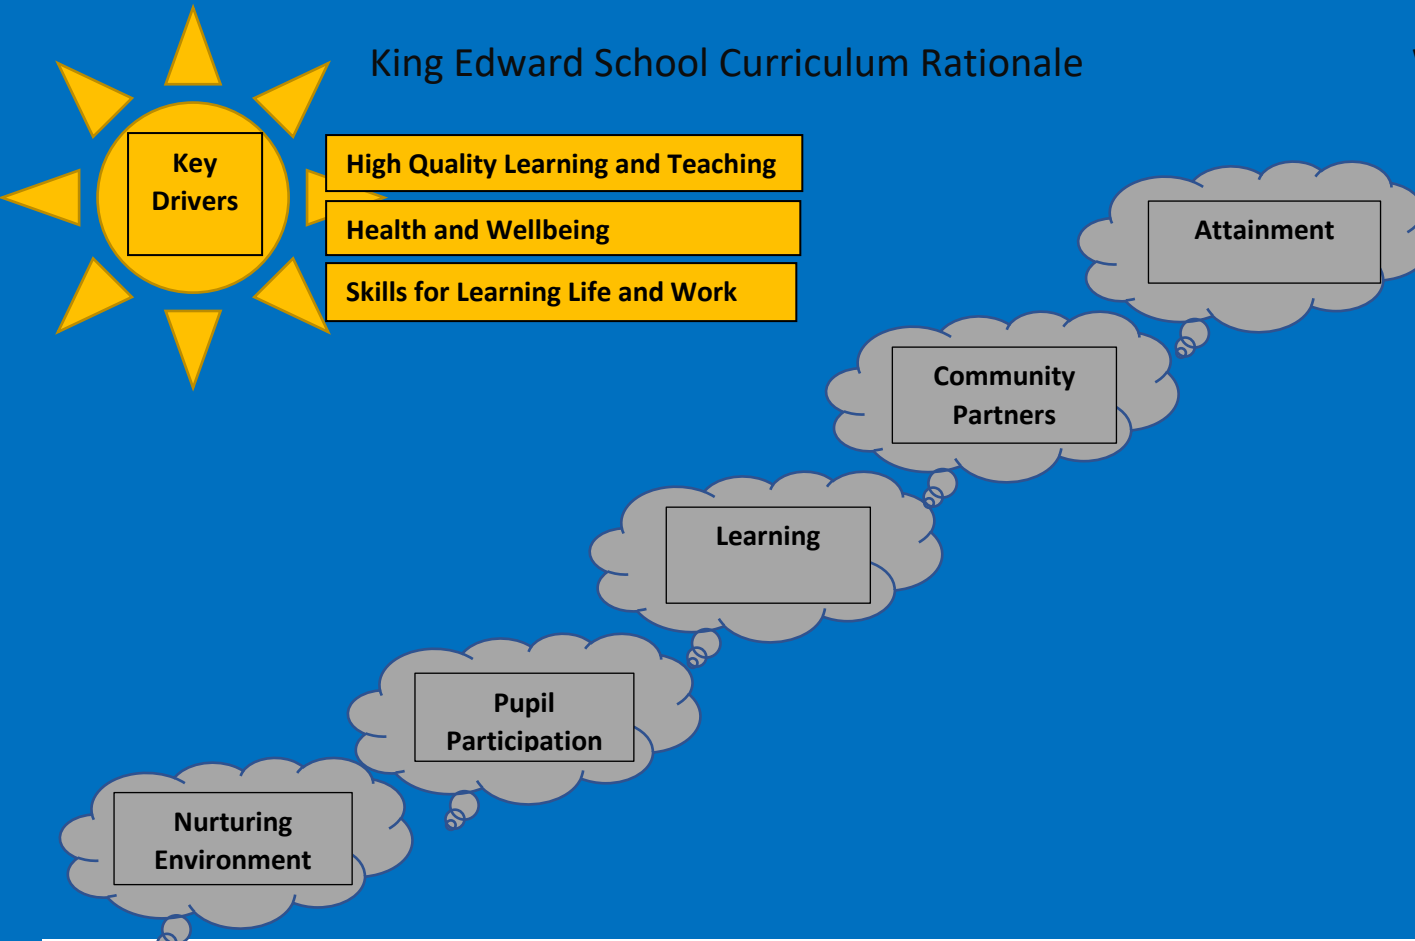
King Edward School Curriculum Rationale

Key Drivers

High Quality Learning and Teaching

Health and Wellbeing

Skills for Learning Life and Work

Attainment

Community Partners

Learning

Pupil Participation

Nurturing Environment